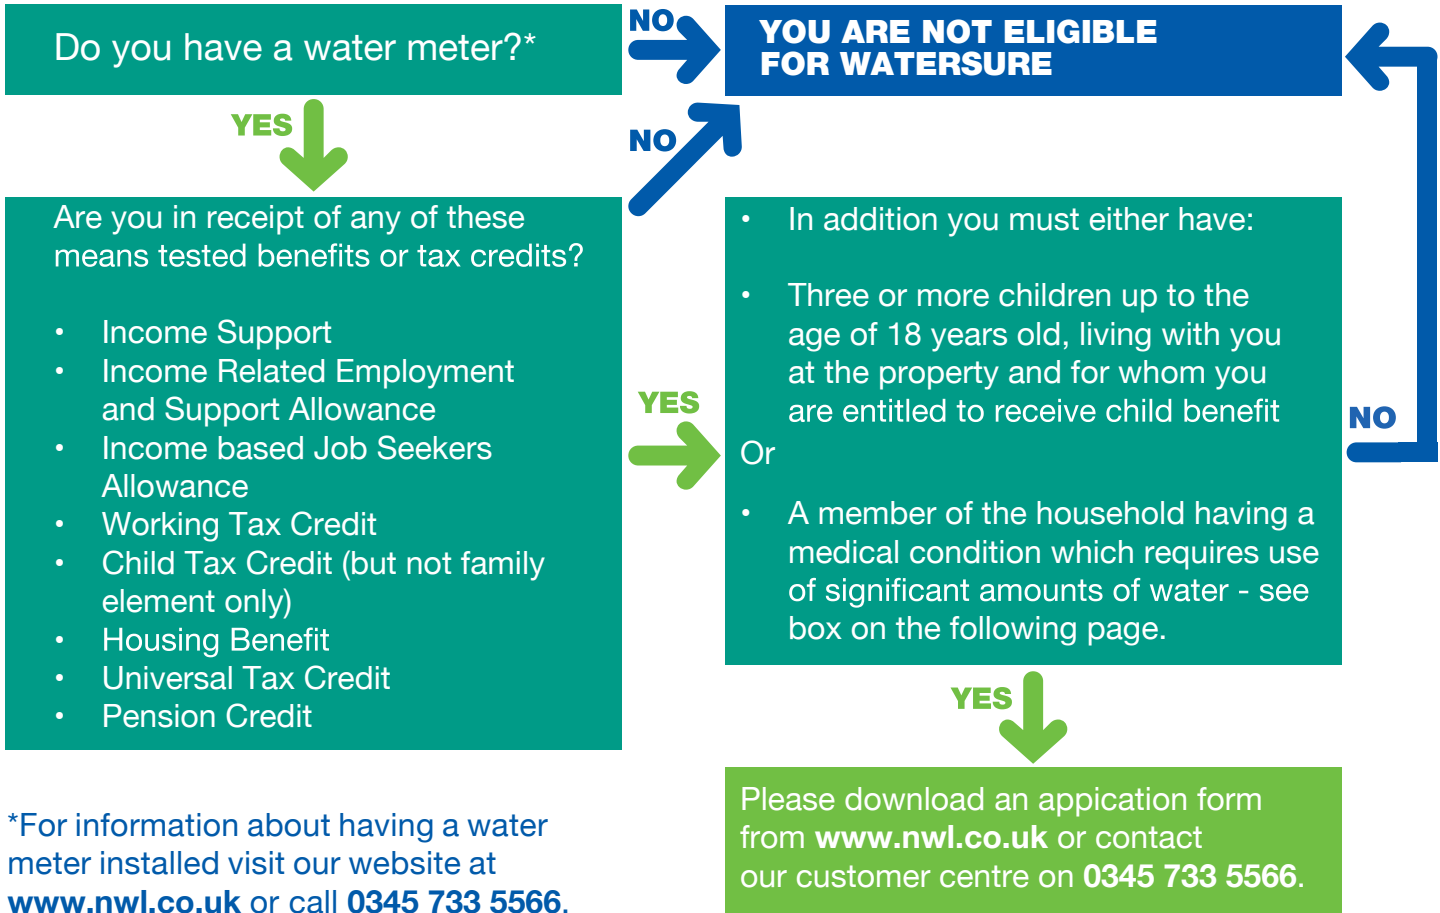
Do you have a water meter?*

NO

YOU ARE NOT ELIGIBLE FOR WATERSURE

YES

NO

Are you in receipt of any of these means tested benefits or tax credits?

- Income Support
- Income Related Employment and Support Allowance
- Income based Job Seekers Allowance
- Working Tax Credit
- Child Tax Credit (but not family element only)
- Housing Benefit
- Universal Tax Credit
- Pension Credit

YES

- In addition you must either have:

- Three or more children up to the age of 18 years old, living with you at the property and for whom you are entitled to receive child benefit

Or

- A member of the household having a medical condition which requires use of significant amounts of water - see box on the following page.

NO

YES

*For information about having a water meter installed visit our website at www.nwl.co.uk or call 0345 733 5566.

Please download an appication form from www.nwl.co.uk or contact our customer centre on 0345 733 5566.